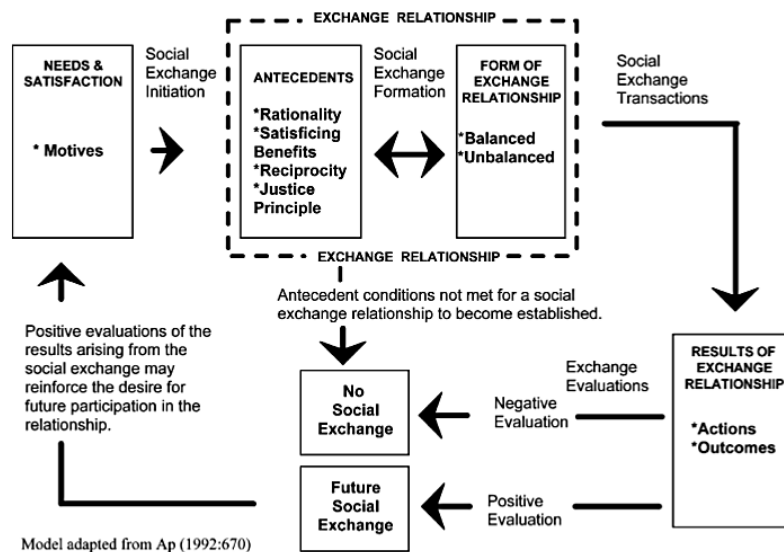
EXCHANGE RELATIONSHIP

NEEDS & SATISFACTION

* Motives

Social Exchange Initiation

ANTECEDENTS

*Rationality
*Satisficing Benefits
*Reciprocity
*Justice Principle

Social Exchange Formation

FORM OF EXCHANGE RELATIONSHIP

*Balanced
*Unbalanced

Social Exchange Transactions

EXCHANGE RELATIONSHIP

Antecedent conditions not met for a social exchange relationship to become established.

Positive evaluations of the results arising from the social exchange may reinforce the desire for future participation in the relationship.

No Social Exchange

Future Social Exchange

Exchange Evaluations

Negative Evaluation

Positive Evaluation

RESULTS OF EXCHANGE RELATIONSHIP

*Actions
*Outcomes

Model adapted from Ap (1992:670)